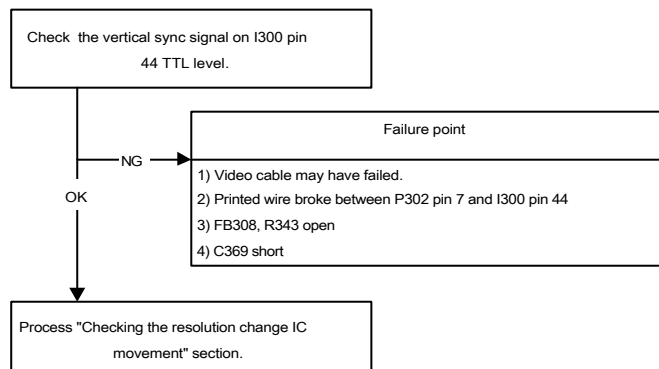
Check the vertical sync signal on I300 pin 44 TTL level.

NG

OK

Failure point

1) Video cable may have failed.

2) Printed wire broke between P302 pin 7 and I300 pin 44

3) FB308, R343 open

4) C369 short

Process "Checking the resolution change IC movement" section.